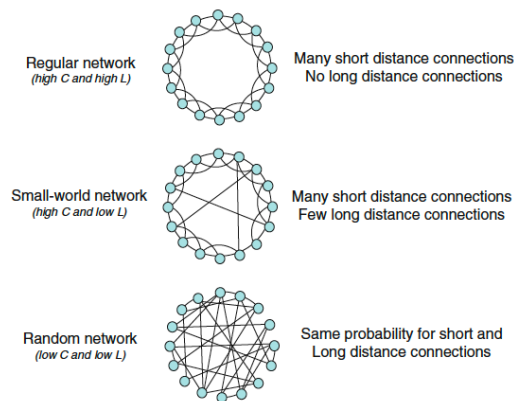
Regular network
(high C and high L)

Many short distance connections
No long distance connections

Small-world network
(high C and low L)

Many short distance connections
Few long distance connections

Random network
(low C and low L)

Same probability for short and
Long distance connections